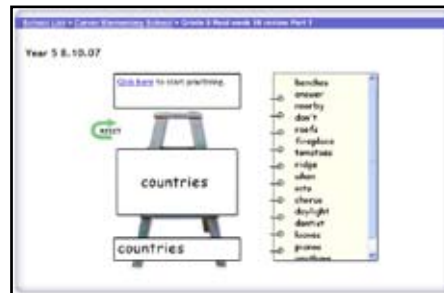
School List » Carver Elementary School » Grade 5 Word week 10 review Part 1

Year 5 8.10.07

Click here to start practising.

RESET

countries

countries

handles
answer
nearby
don't
roofs
fireplace
tomatoes
ridge
often
acts
chorus
daylight
doctor
knives
pianos
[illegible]